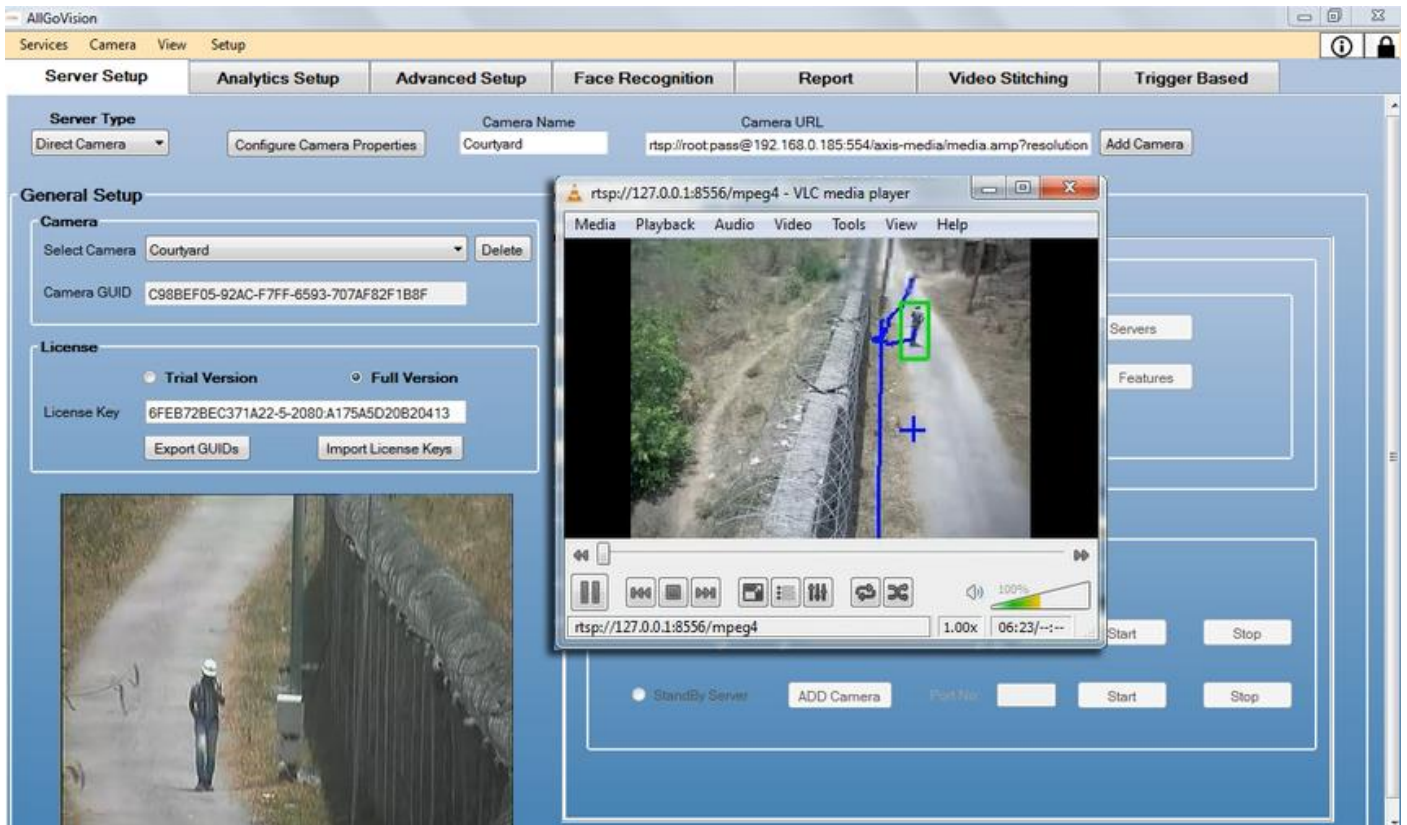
AllGoVision

Services Camera View Setup

Server Setup | Analytics Setup | Advanced Setup | Face Recognition | Report | Video Stitching | Trigger Based

Server Type
Direct Camera

Configure Camera Properties

Camera Name
Courtyard

Camera URL
rtsp://root:pass@192.168.0.185:554/axis-media/media.amp?resolution

Add Camera

General Setup

Camera
Select Camera Courtyard Delete
Camera GUID C98BEF05-92AC-F7FF-6593-707AF82F1B8F

License
Trial Version Full Version
License Key 6FEB72BEC371A22-5-2080:A175A5D20B20413
Export GUIDs Import License Keys

rtsp://127.0.0.1:8556/mpeg4 - VLC media player
Media Playback Audio Video Tools View Help

100%
rtsp://127.0.0.1:8556/mpeg4 1.00x 06:23/--:--

Servers
Features

Start Stop

StandBy Server ADD Camera Port No Start Stop